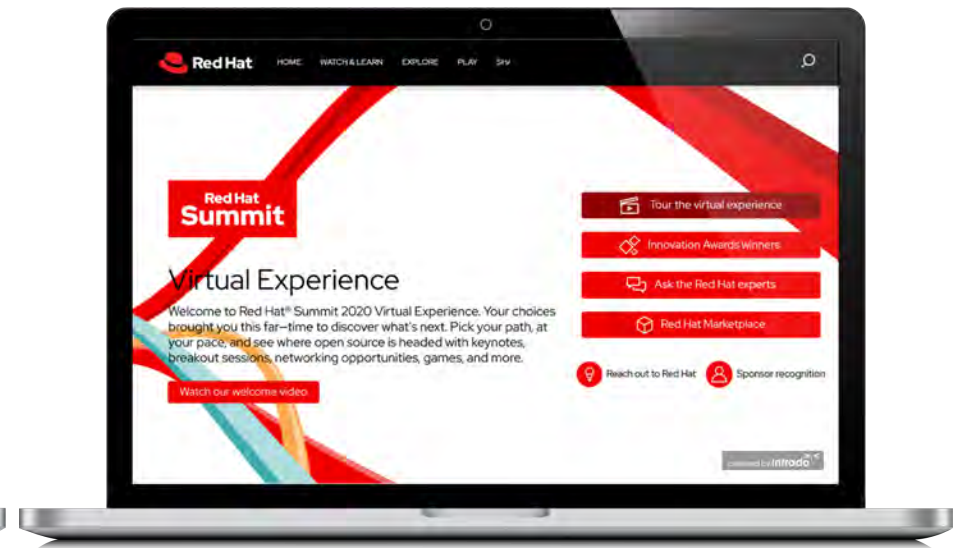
Red Hat HOME WATCH & LEARN EXPLORE PLAY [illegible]

Red Hat Summit

Virtual Experience

Welcome to Red Hat® Summit 2020 Virtual Experience. Your choices brought you this far—time to discover what's next. Pick your path, at your pace, and see where open source is headed with keynotes, breakout sessions, networking opportunities, games, and more.

Watch our welcome video

Tour the virtual experience

Innovation Awards winners

Ask the Red Hat experts

Red Hat Marketplace

Reach out to Red Hat

Sponsor recognition

powered by intrado